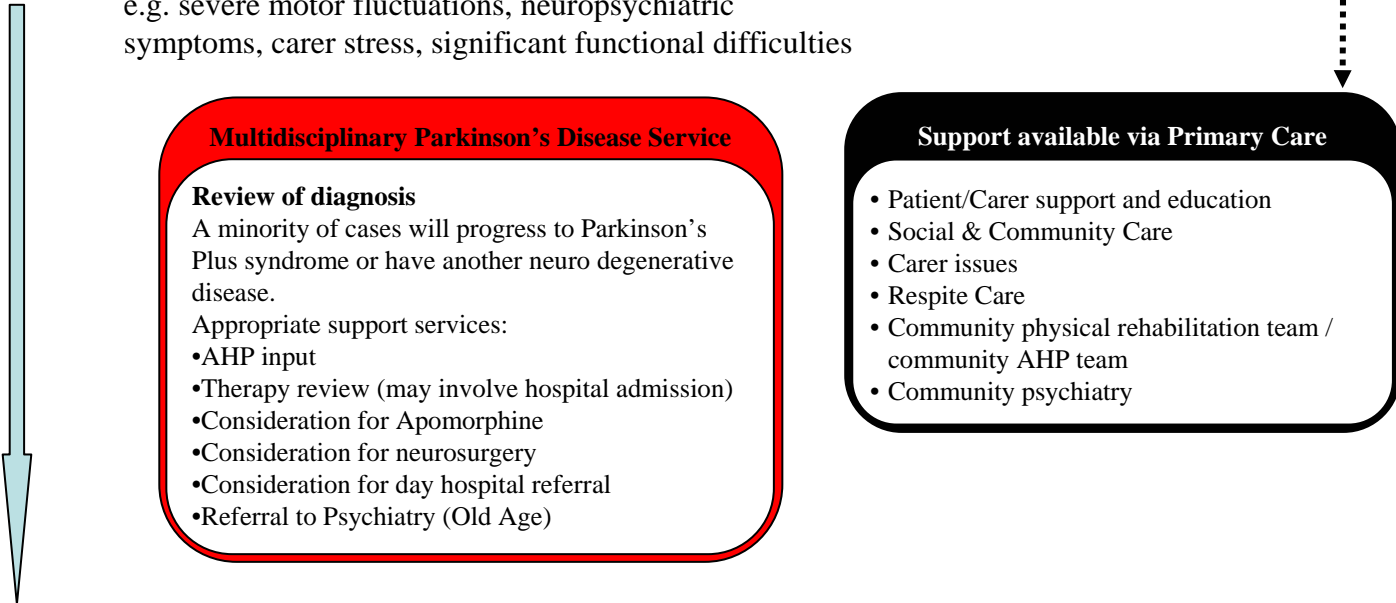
e.g. severe motor fluctuations, neuropsychiatric symptoms, carer stress, significant functional difficulties

Multidisciplinary Parkinson's Disease Service

Review of diagnosis
A minority of cases will progress to Parkinson's Plus syndrome or have another neuro degenerative disease.
Appropriate support services:
•AHP input
•Therapy review (may involve hospital admission)
•Consideration for Apomorphine
•Consideration for neurosurgery
•Consideration for day hospital referral
•Referral to Psychiatry (Old Age)

Support available via Primary Care

• Patient/Carer support and education
• Social & Community Care
• Carer issues
• Respite Care
• Community physical rehabilitation team / community AHP team
• Community psychiatry